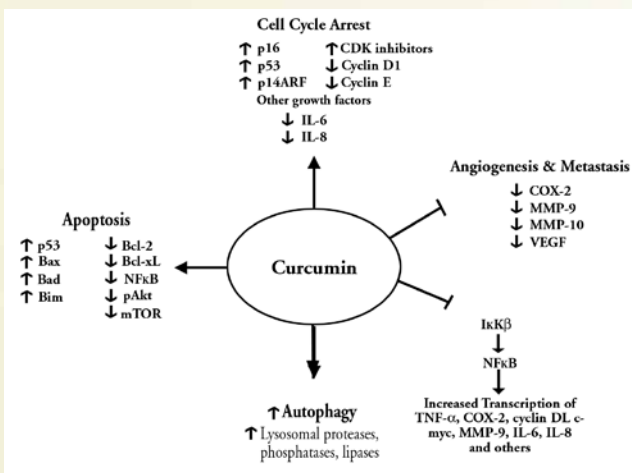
Cell Cycle Arrest

↑ p16 ↑ CDK inhibitors
↑ p53 ↓ Cyclin D1
↑ p14ARF ↓ Cyclin E
Other growth factors
↓ IL-6
↓ IL-8

Angiogenesis & Metastasis
↓ COX-2
↓ MMP-9
↓ MMP-10
↓ VEGF

Apoptosis
↑ p53 ↓ Bcl-2
↑ Bax ↓ Bcl-xL
↑ Bad ↓ NFκB
↑ Bim ↓ pAkt
↓ mTOR

Curcumin

IκKβ
↓
NFκB
↓
Increased Transcription of TNF-α, COX-2, cyclin DL c-myc, MMP-9, IL-6, IL-8 and others

↑ Autophagy
↑ Lysosomal proteases, phosphatases, lipases